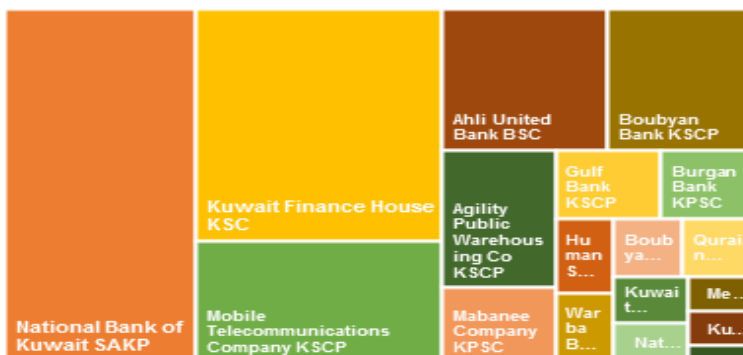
Ahli United Bank BSC

Boubyan Bank KSCP

Kuwait Finance House KSC

Agility Public Warehousing Co KSCP

Gulf Bank KSCP

Burgan Bank KPSC

Human S...

Bouby a...

Quraia n...

Kuwai t...

Me...

Mobile Telecommunications Company KSCP

Mabanee Company KPSC

Warba B...

Nat...

Ku...

National Bank of Kuwait SAKP